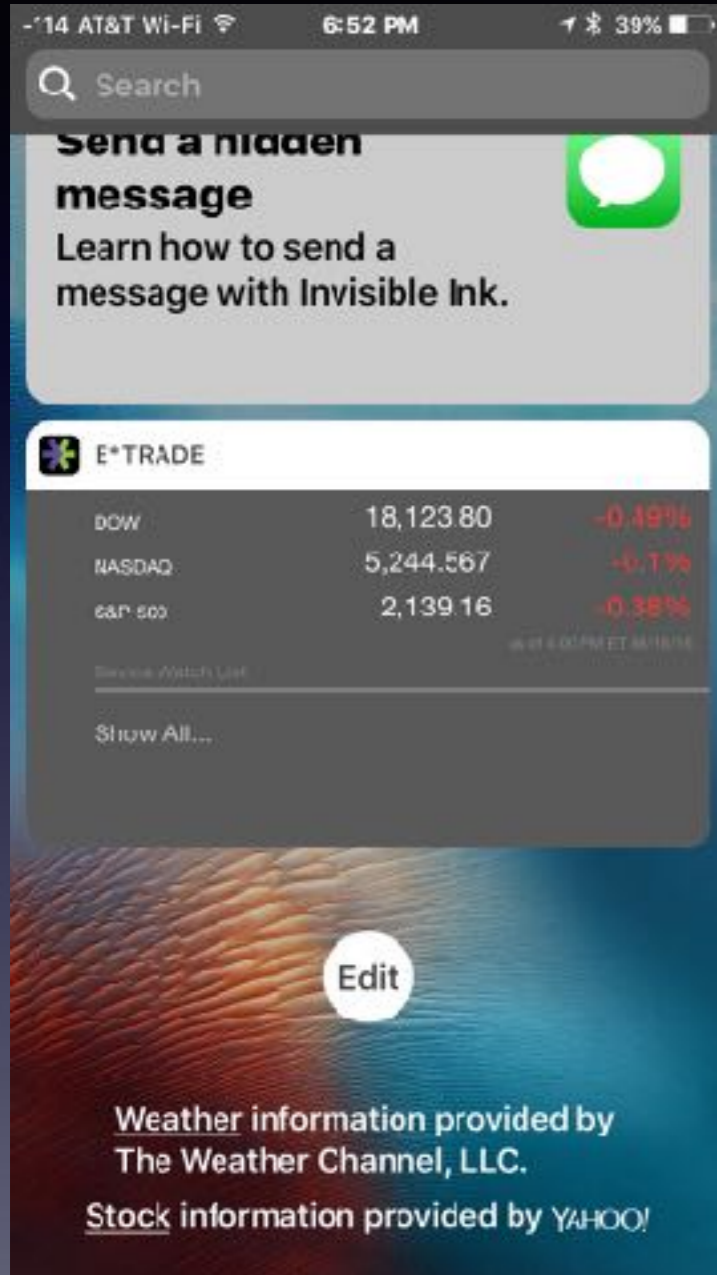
-114 AT&T Wi-Fi 6:52 PM 39%

Search

Send a hidden message
Learn how to send a message with Invisible Ink.

E*TRADE

| DOW | 18,123.80 | -0.49% |
|---|---|---|
| NASDAQ | 5,244.567 | -0.1% |
| S&P 500 | 2,139.16 | -0.38% |

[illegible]

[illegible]

Show All...

Edit

Weather information provided by The Weather Channel, LLC.

Stock information provided by YAHOO!